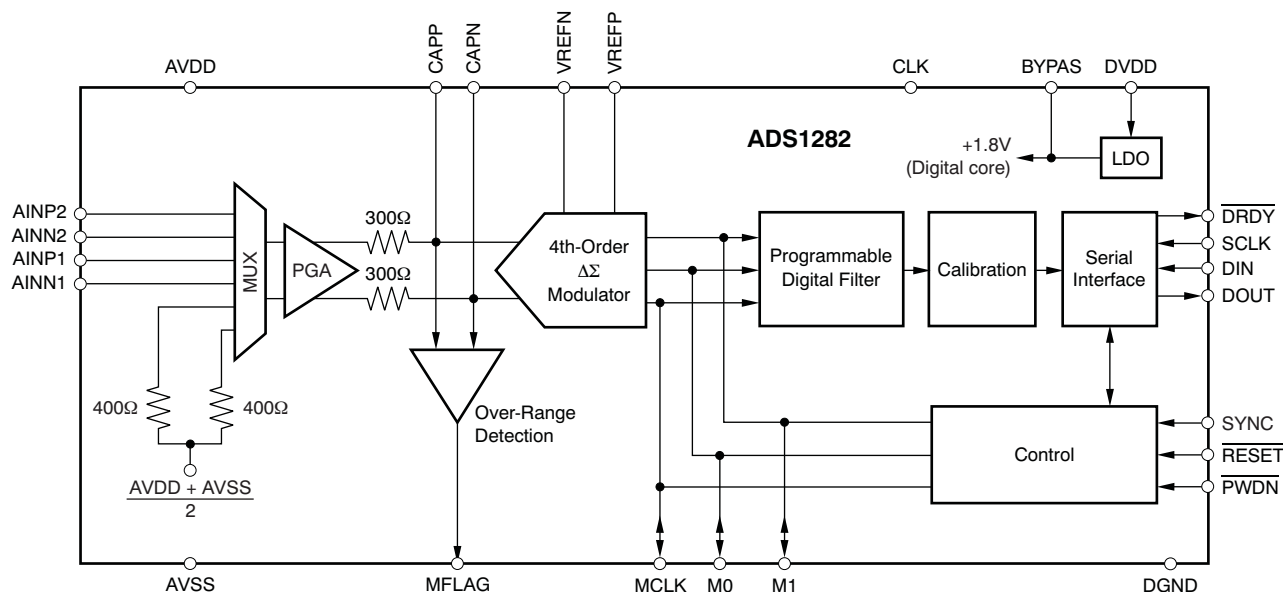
AVDD
CAPP
CAPN
VREFN
VREFP
CLK
BYPAS
DVDD

ADS1282

+1.8V
(Digital core)

LDO

AINP2
AINN2
AINP1
AINN1

MUX

PGA

300Ω
300Ω

4th-Order
$\Delta\Sigma$
Modulator

Programmable
Digital Filter

Calibration

Serial
Interface

$\overline{DRDY}$
SCLK
DIN
DOUT

400Ω
400Ω

$\frac{AVDD + AVSS}{2}$

Over-Range
Detection

Control

SYNC
$\overline{RESET}$
$\overline{PWDN}$

AVSS
MFLAG
MCLK
M0
M1
DGND